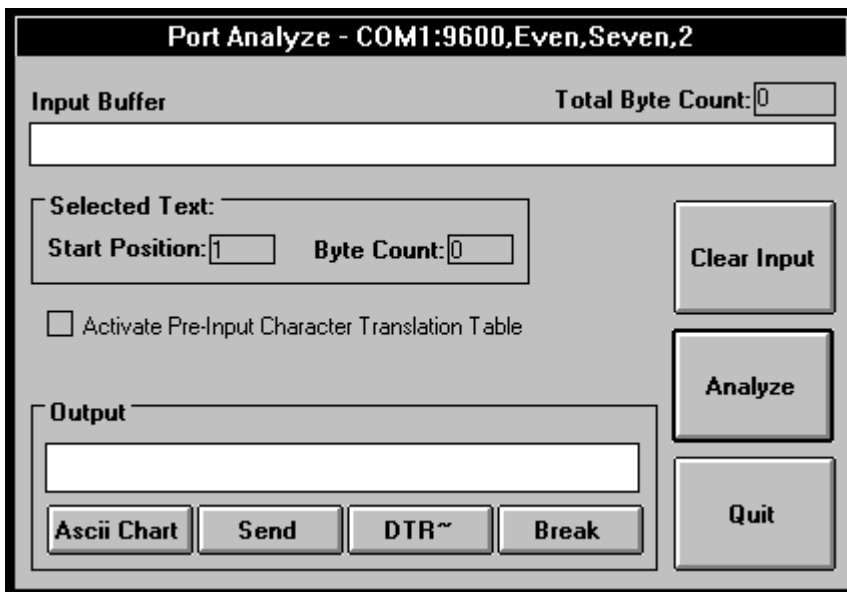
Port Analyze - COM1:9600,Even,Seven,2

Input Buffer

Total Byte Count: 0

Selected Text:

Start Position: 1

Byte Count: 0

Clear Input

Activate Pre-Input Character Translation Table

Analyze

Output

Ascii Chart

Send

DTR~

Break

Quit